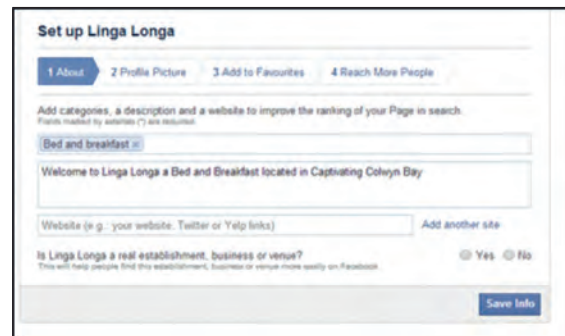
Set up Linga Longa

1 About
2 Profile Picture
3 Add to Favourites
4 Reach More People

Add categories, a description and a website to improve the ranking of your Page in search.
Fields marked by asterisks (*) are required.

Bed and breakfast ×

Welcome to Linga Longa a Bed and Breakfast located in Captivating Colwyn Bay

Website (e.g.: your website, Twitter or Yelp links)
Add another site

Is Linga Longa a real establishment, business or venue?
This will help people find this establishment, business or venue more easily on Facebook.
Yes
No

Save Info